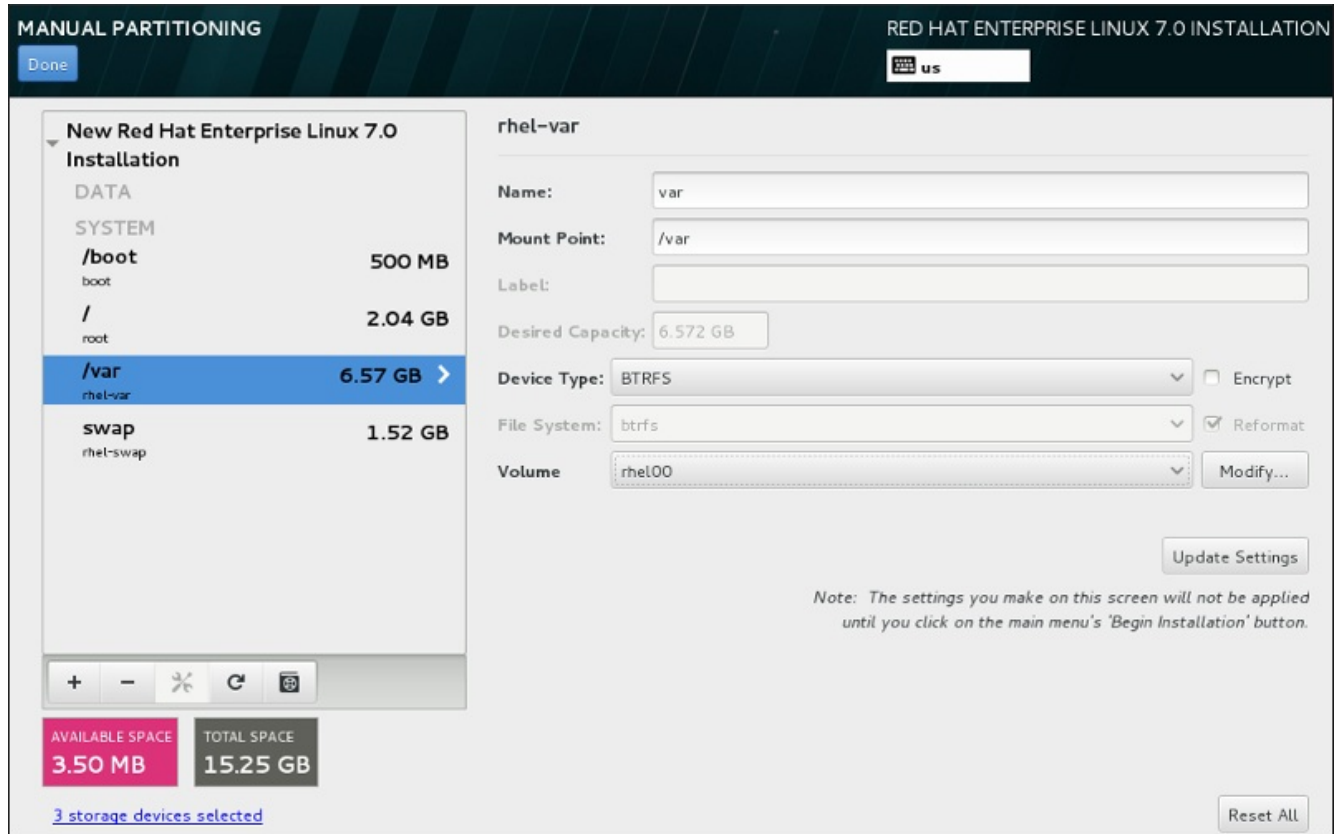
MANUAL PARTITIONING
Done

RED HAT ENTERPRISE LINUX 7.0 INSTALLATION
us

New Red Hat Enterprise Linux 7.0 Installation
DATA
SYSTEM
/boot 500 MB
boot
/ 2.04 GB
root
/var 6.57 GB
rhel-var
swap 1.52 GB
rhel-swap

+ − C

AVAILABLE SPACE
3.50 MB
TOTAL SPACE
15.25 GB

3 storage devices selected

rhel-var

Name: var
Mount Point: /var
Label:
Desired Capacity: 6.572 GB
Device Type: BTRFS
Encrypt
File System: btrfs
Reformat
Volume rhel00
Modify...

Update Settings

Note: The settings you make on this screen will not be applied until you click on the main menu's 'Begin Installation' button.

Reset All